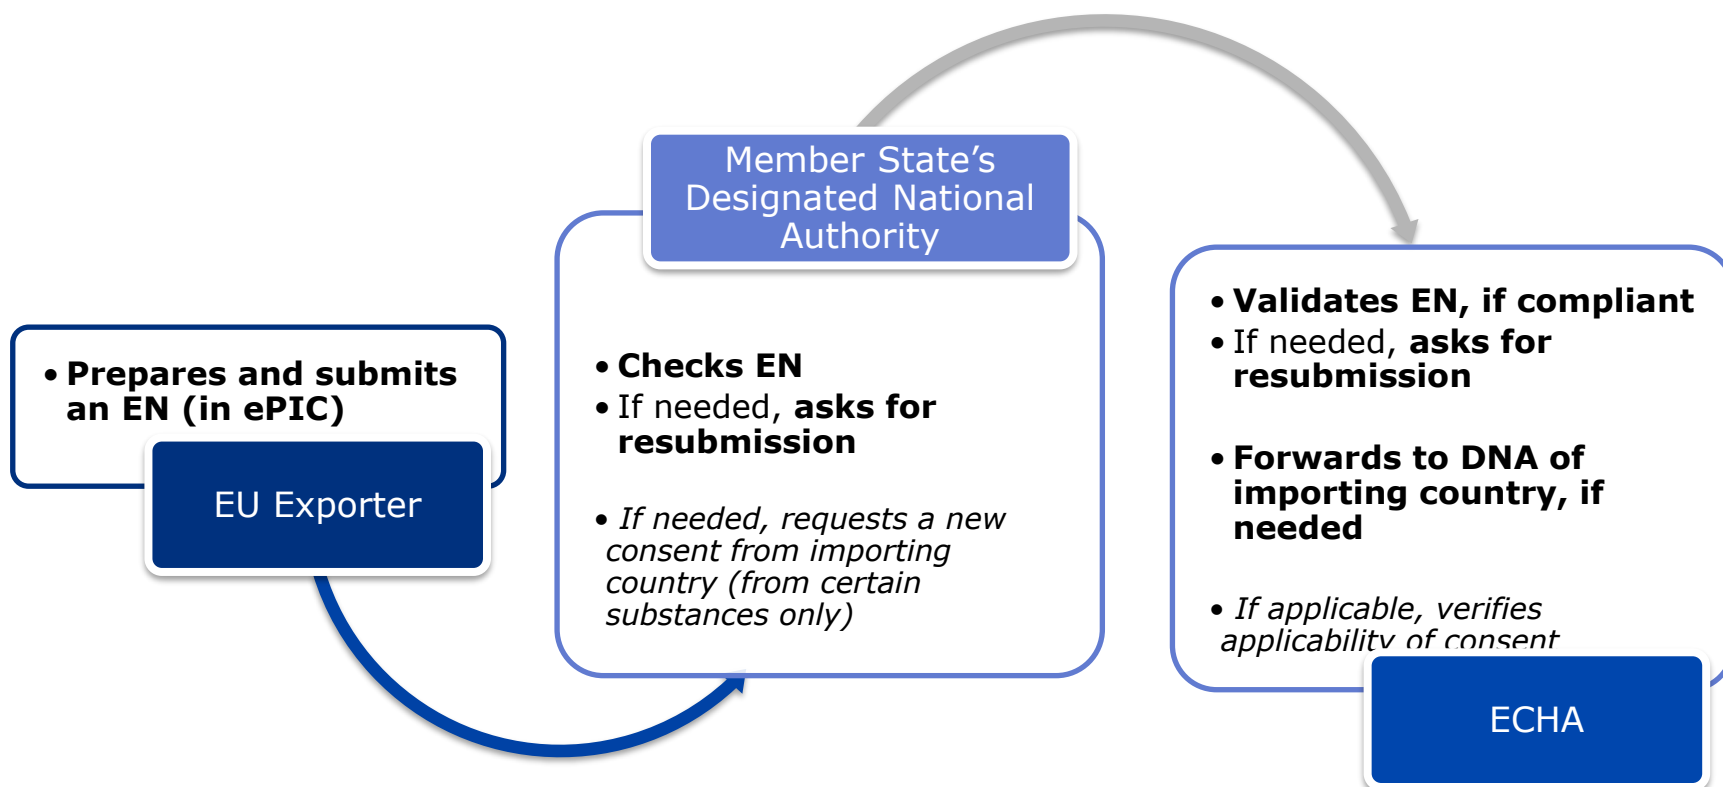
• Prepares and submits an EN (in ePIC)

EU Exporter

Member State's Designated National Authority

• Checks EN
• If needed, asks for resubmission

• If needed, requests a new consent from importing country (from certain substances only)

• Validates EN, if compliant
• If needed, asks for resubmission

• Forwards to DNA of importing country, if needed

• If applicable, verifies applicability of consent

ECHA